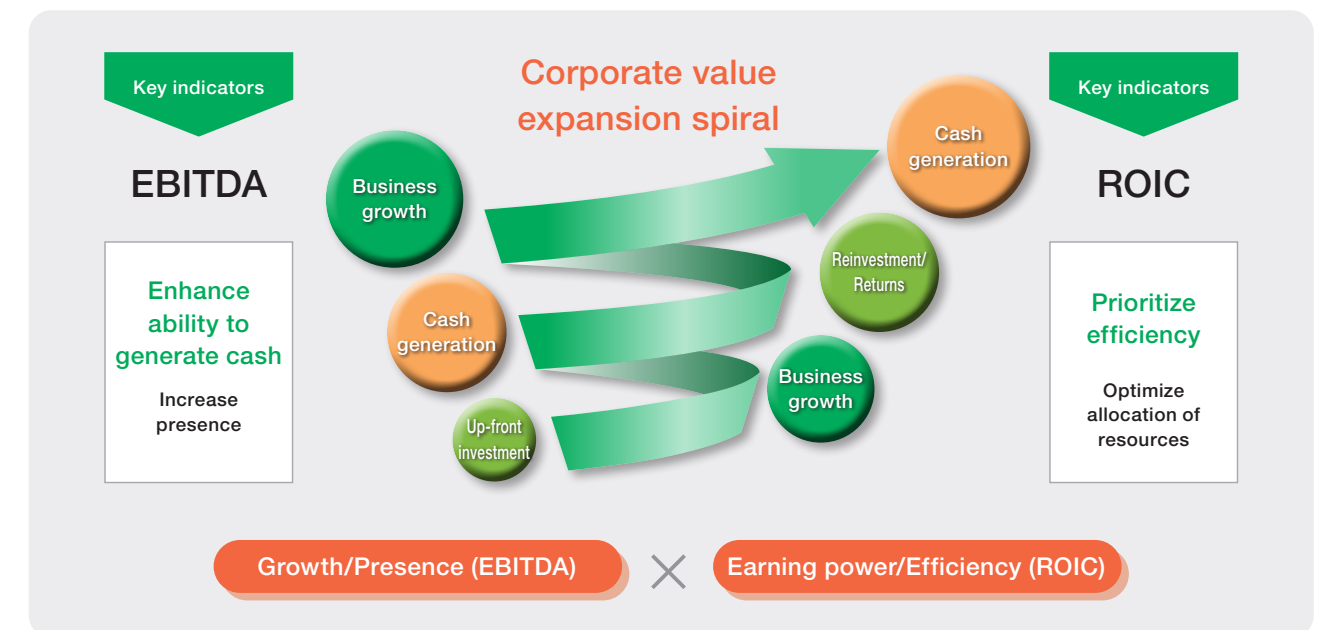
Key indicators

EBITDA

Enhance ability to generate cash

Increase presence

Corporate value expansion spiral

Business growth

Cash generation

Up-front investment

Business growth

Reinvestment/ Returns

Cash generation

Key indicators

ROIC

Prioritize efficiency

Optimize allocation of resources

Growth/Presence (EBITDA)

Earning power/Efficiency (ROIC)